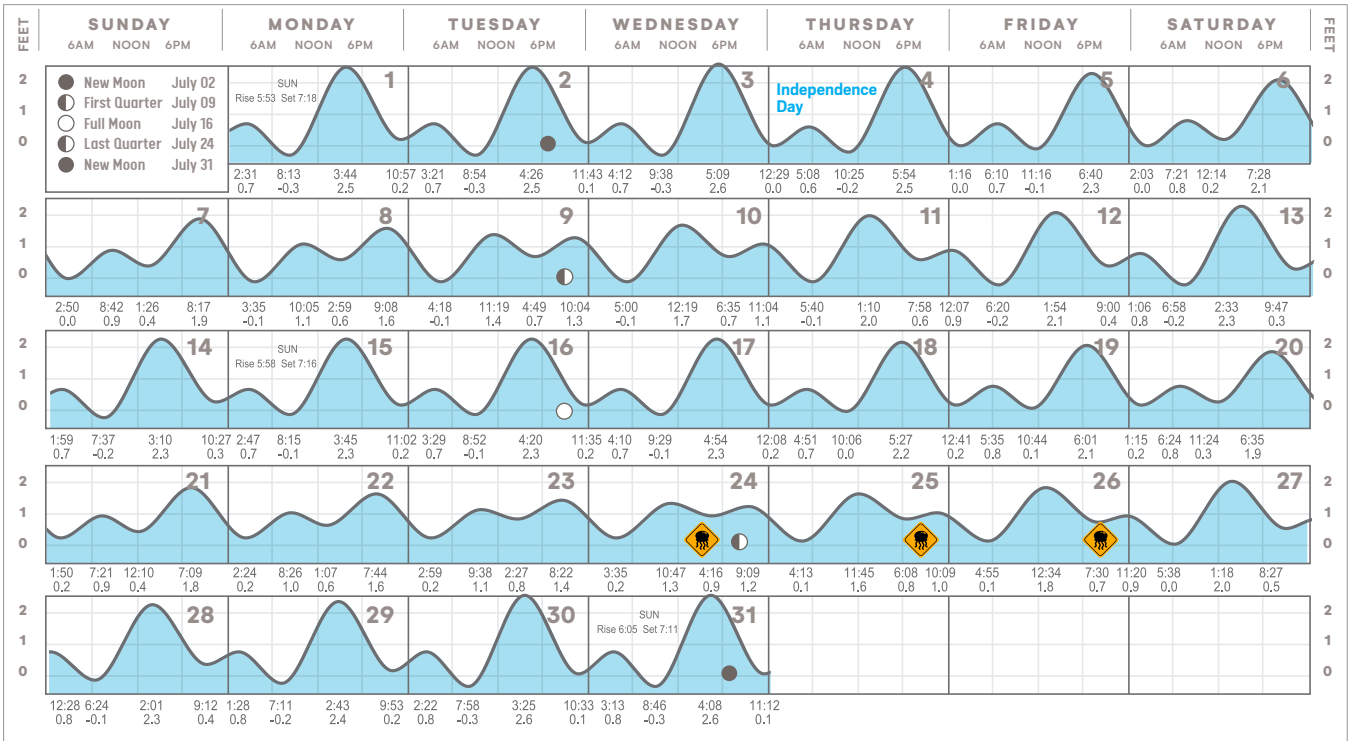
FEET SUNDAY 6AM NOON 6PM MONDAY 6AM NOON 6PM TUESDAY 6AM NOON 6PM WEDNESDAY 6AM NOON 6PM THURSDAY 6AM NOON 6PM FRIDAY 6AM NOON 6PM SATURDAY 6AM NOON 6PM FEET

New Moon July 02
First Quarter July 09
Full Moon July 16
Last Quarter July 24
New Moon July 31

SUN Rise 5:53 Set 7:18

1 2 3 4 5 6

Independence Day

2:31 0.7 | 8:13 -0.3 | 3:44 2.5 | 10:57 0.2 | 3:21 0.7 | 8:54 -0.3 | 4:26 2.5 | 11:43 0.1 | 4:12 0.7 | 9:38 -0.3 | 5:09 2.6 | 12:29 0.0 | 5:08 0.6 | 10:25 -0.2 | 5:54 2.5 | 1:16 0.0 | 6:10 0.7 | 11:16 -0.1 | 6:40 2.3 | 2:03 0.0 | 7:21 0.8 | 12:14 0.2 | 7:28 2.1

7 8 9 10 11 12 13

2:50 0.0 | 8:42 0.9 | 1:26 0.4 | 8:17 1.9 | 3:35 -0.1 | 10:05 1.1 | 2:59 0.6 | 9:08 1.6 | 4:18 -0.1 | 11:19 1.4 | 4:49 0.7 | 10:04 1.3 | 5:00 -0.1 | 12:19 1.7 | 6:35 0.7 | 11:04 1.1 | 5:40 -0.1 | 1:10 2.0 | 7:58 0.6 | 12:07 0.9 | 6:20 -0.2 | 1:54 2.1 | 9:00 0.4 | 1:06 0.8 | 6:58 -0.2 | 2:33 2.3 | 9:47 0.3

SUN Rise 5:58 Set 7:16

14 15 16 17 18 19 20

1:59 0.7 | 7:37 -0.2 | 3:10 2.3 | 10:27 0.3 | 2:47 0.7 | 8:15 -0.1 | 3:45 2.3 | 11:02 0.2 | 3:29 0.7 | 8:52 -0.1 | 4:20 2.3 | 11:35 0.2 | 4:10 0.7 | 9:29 -0.1 | 4:54 2.3 | 12:08 0.2 | 4:51 0.7 | 10:06 0.0 | 5:27 2.2 | 12:41 0.2 | 5:35 0.8 | 10:44 0.1 | 6:01 2.1 | 1:15 0.2 | 6:24 0.8 | 11:24 0.3 | 6:35 1.9

21 22 23 24 25 26 27

1:50 0.2 | 7:21 0.9 | 12:10 0.4 | 7:09 1.8 | 2:24 0.2 | 8:26 1.0 | 1:07 0.6 | 7:44 1.6 | 2:59 0.2 | 9:38 1.1 | 2:27 0.8 | 8:22 1.4 | 3:35 0.2 | 10:47 1.3 | 4:16 0.9 | 9:09 1.2 | 4:13 0.1 | 11:45 1.6 | 6:08 0.8 | 10:09 1.0 | 4:55 0.1 | 12:34 1.8 | 7:30 0.7 | 11:20 0.9 | 5:38 0.0 | 1:18 2.0 | 8:27 0.5

SUN Rise 6:05 Set 7:11

28 29 30 31

12:28 0.8 | 6:24 -0.1 | 2:01 2.3 | 9:12 0.4 | 1:28 0.8 | 7:11 -0.2 | 2:43 2.4 | 9:53 0.2 | 2:22 0.8 | 7:58 -0.3 | 3:25 2.6 | 10:33 0.1 | 3:13 0.8 | 8:46 -0.3 | 4:08 2.6 | 11:12 0.1

2 1 0